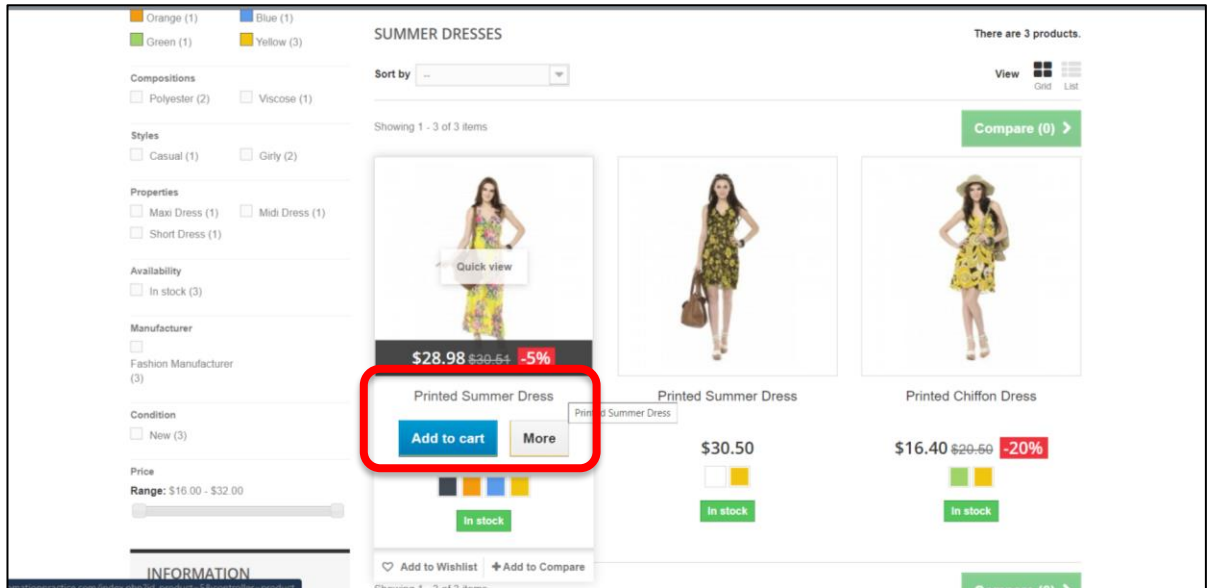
Orange (1) Blue (1)
Green (1) Yellow (3)

Compositions
Polyester (2) Viscose (1)

Styles
Casual (1) Girly (2)

Properties
Maxi Dress (1) Midi Dress (1)
Short Dress (1)

Availability
In stock (3)

Manufacturer
Fashion Manufacturer (3)

Condition
New (3)

Price
Range: $16.00 - $32.00

INFORMATION

SUMMER DRESSES

There are 3 products.

Sort by --

View Grid List

Showing 1 - 3 of 3 items

Compare (0)

Quick view

$28.98 $30.51 -5%

Printed Summer Dress

Add to cart More

In stock

Add to Wishlist Add to Compare

Printed Summer Dress

Printed Summer Dress

$30.50

In stock

Printed Chiffon Dress

$16.40 $20.50 -20%

In stock

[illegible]

Showing 1 - 3 of 3 items